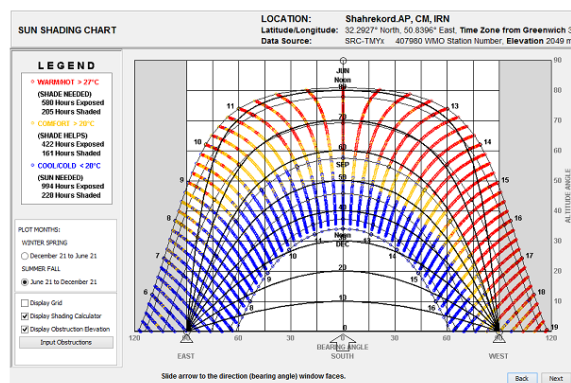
SUN SHADING CHART

LOCATION: Shahrekord.AP, CM, IRN
Latitude/Longitude: 32.2927° North, 50.8396° East, Time Zone from Greenwich 3
Data Source: SRC-TMYx 407980 WMO Station Number, Elevation 2049 m

LEGEND

WARM/HOT > 27°C
(SHADE NEEDED)
580 Hours Exposed
205 Hours Shaded

COMFORT > 20°C
(SHADE HELPS)
422 Hours Exposed
161 Hours Shaded

COOL/COLD < 20°C
(SUN NEEDED)
994 Hours Exposed
220 Hours Shaded

PLOT MONTHS:
WINTER SPRING
December 21 to June 21
SUMMER FALL
June 21 to December 21

Display Grid
Display Shading Calculator
Display Obstruction Elevation
Input Obstructions

JUN
Noon
SEP
Noon
DEC

90
80
70
60
50
40
30
20
10

5
6
7
8
9
10
11
12
13
14
15
16
17
18
19

ALTITUDE ANGLE

120
90
60
30
0
30
60
90
120

EAST
BEARING ANGLE
SOUTH
WEST

Slide arrow to the direction (bearing angle) window faces.

Back
Next